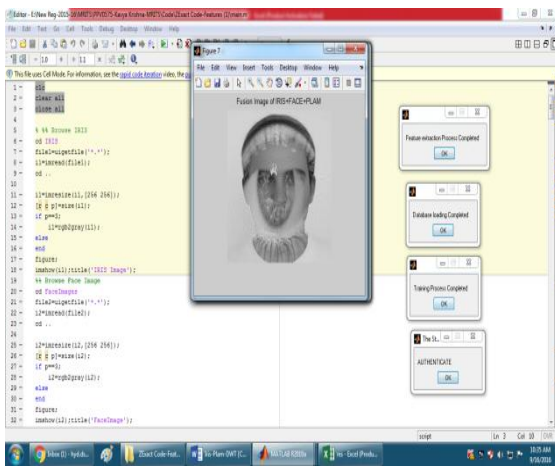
Editor - E:\New Reg-2015-16\MRITS\PV015\5-Kavya Krishna-MRITS\Code\Exact Code-Features (1)\main.m

File Edit Text Go Cell Tools Debug Desktop Window Help

This file uses Cell Mode. For information, see the rapid code iteration video, the pu

1 - clc
2 - clear all
3 - close all
4
5 %% Browse IRIS
6 - cd IRIS
7 - file1=uigetfile('*.*');
8 - i1=imread(file1);
9 - cd ..
10
11 - i1=imresize(i1,[256 256]);
12 - [r c p]=size(i1);
13 - if p==3;
14 - i1=rgb2gray(i1);
15 - else
16 - end
17 - figure;
18 - imshow(i1);title('IRIS Image');
19 %% Browse Face Image
20 - cd FaceImages
21 - file2=uigetfile('*.*');
22 - i2=imread(file2);
23 - cd ..
24
25 - i2=imresize(i2,[256 256]);
26 - [r c p]=size(i2);
27 - if p==3;
28 - i2=rgb2gray(i2);
29 - else
30 - end
31 - figure;
32 - imshow(i2);title('FaceImage');

Figure 7
File Edit View Insert Tools Desktop Window Help
Fusion Image of IRIS+FACE+PLAM

Feature extraction Process Completed
OK

Database loading Completed
OK

Training Process Completed
OK

The St...
AUTHENTICATE
OK

script Ln 3 Col 10 OVR

Inbox (1) - hyd... Exact Code-Feat... Vs-Plam-IWT (C... MATLAB R2010a Vs - Excel (Produ... 10:05 AM 9/16/2016